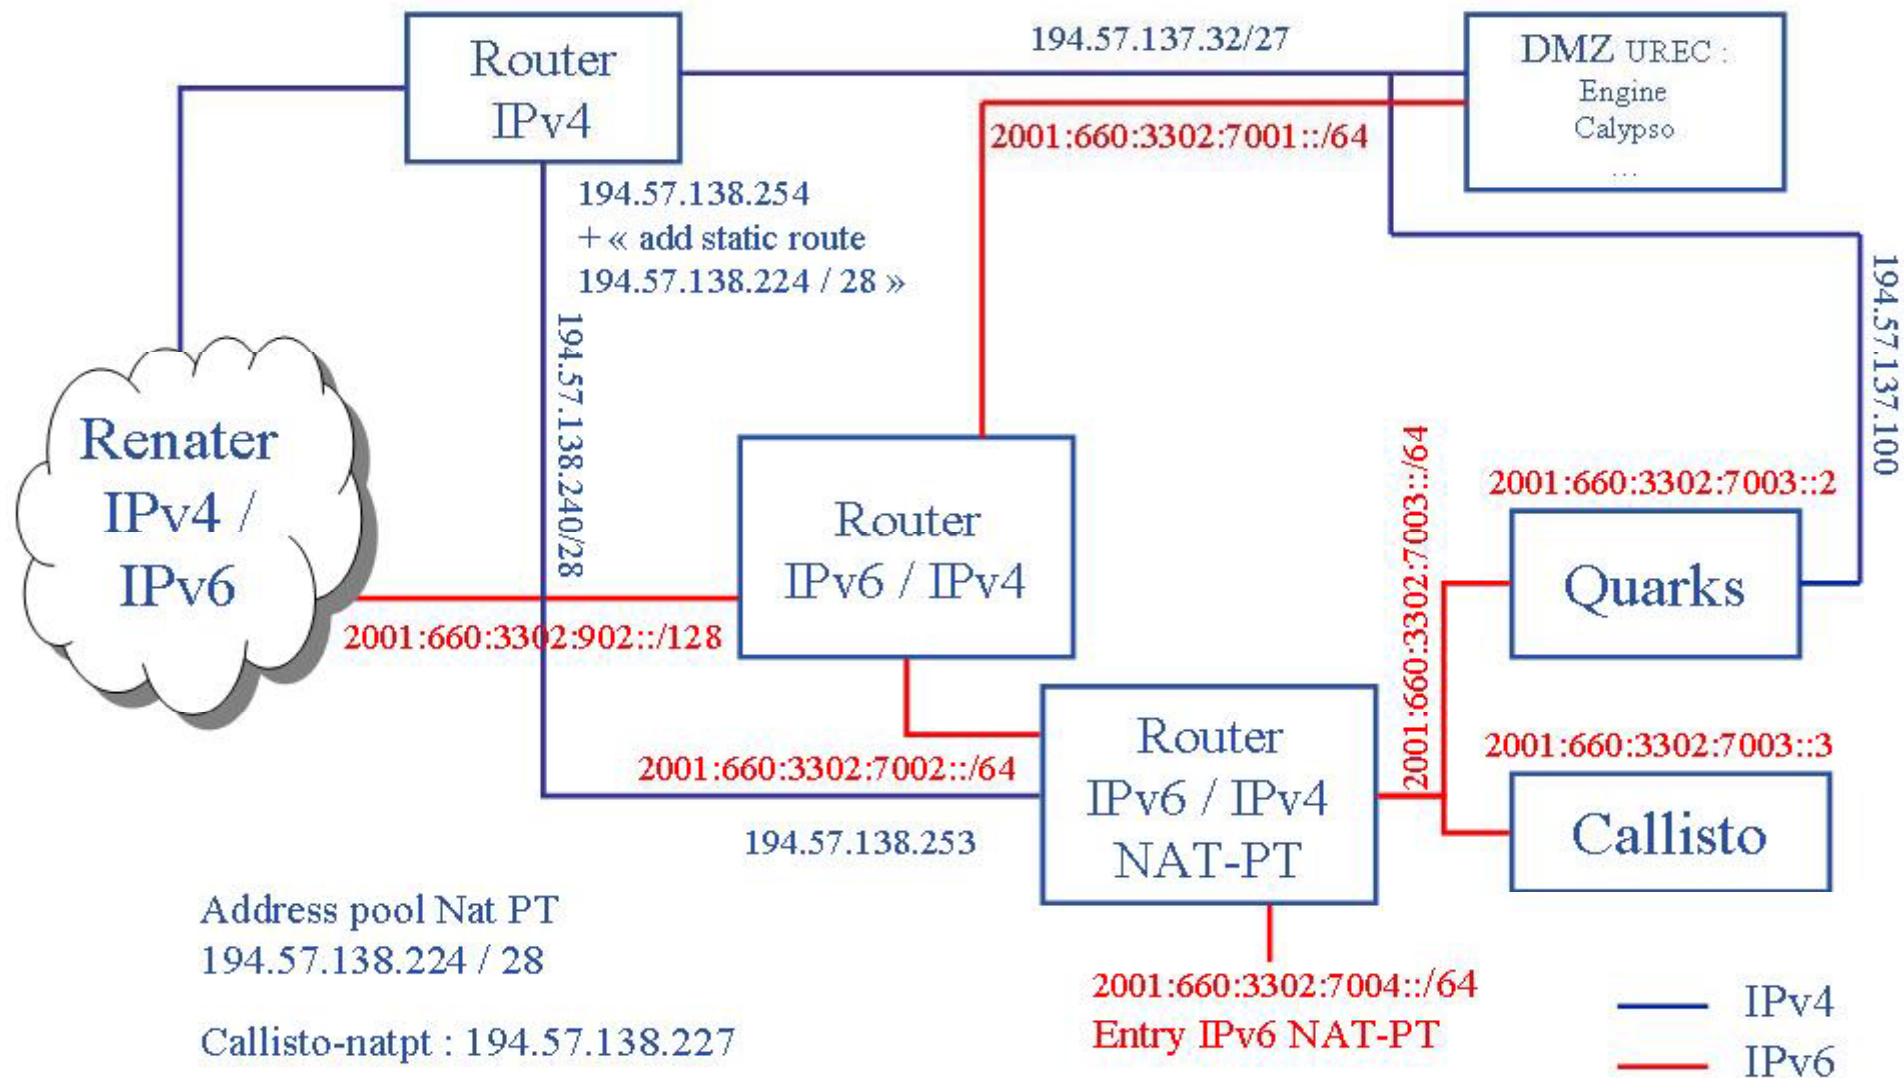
Router IPv4

194.57.137.32/27

DMZ UREC : Engine Calypso ...

2001:660:3302:7001::/64

194.57.138.254
+ « add static route
194.57.138.224 / 28 »

194.57.137.100

194.57.138.240/28

Renater IPv4 / IPv6

Router IPv6 / IPv4

2001:660:3302:7003::/64

2001:660:3302:7003::2

Quarks

2001:660:3302:902::/128

Router IPv6 / IPv4 NAT-PT

2001:660:3302:7003::3

2001:660:3302:7002::/64

Callisto

194.57.138.253

Address pool Nat PT
194.57.138.224 / 28

Callisto-natpt : 194.57.138.227

2001:660:3302:7004::/64
Entry IPv6 NAT-PT

IPv4
IPv6